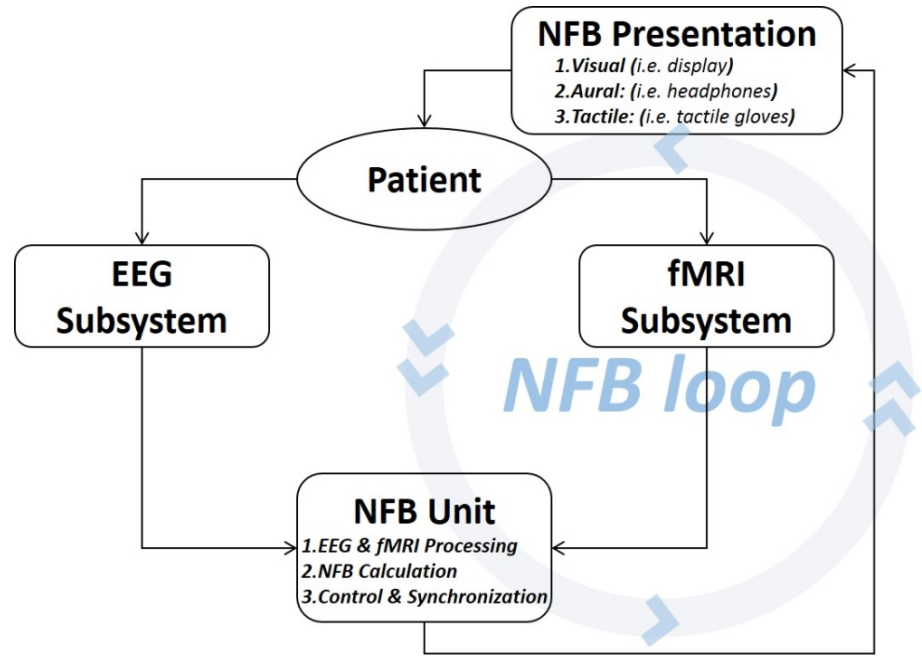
NFB Presentation
1. Visual (i.e. display)
2. Aural: (i.e. headphones)
3. Tactile: (i.e. tactile gloves)

Patient

EEG Subsystem

fMRI Subsystem

NFB loop

NFB Unit
1. EEG & fMRI Processing
2. NFB Calculation
3. Control & Synchronization